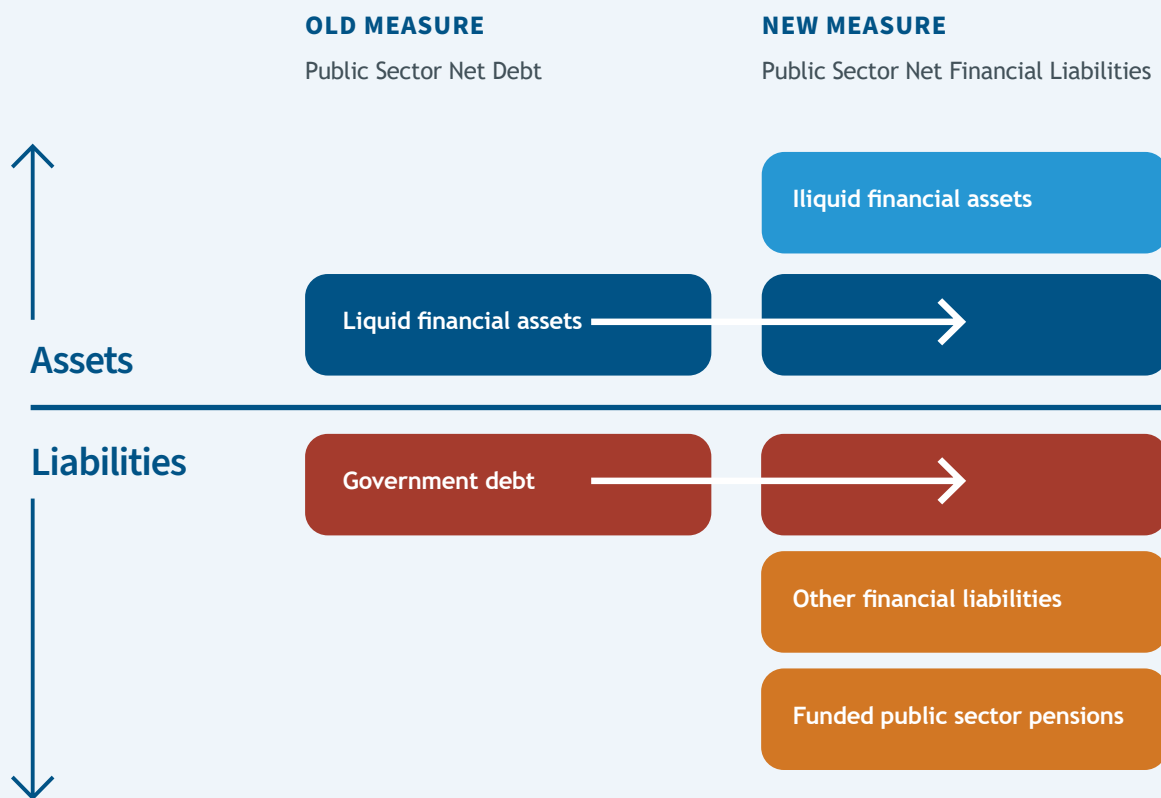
OLD MEASURE

Public Sector Net Debt

NEW MEASURE

Public Sector Net Financial Liabilities

Iliquid financial assets

Liquid financial assets

Assets

Liabilities

Government debt

Other financial liabilities

Funded public sector pensions